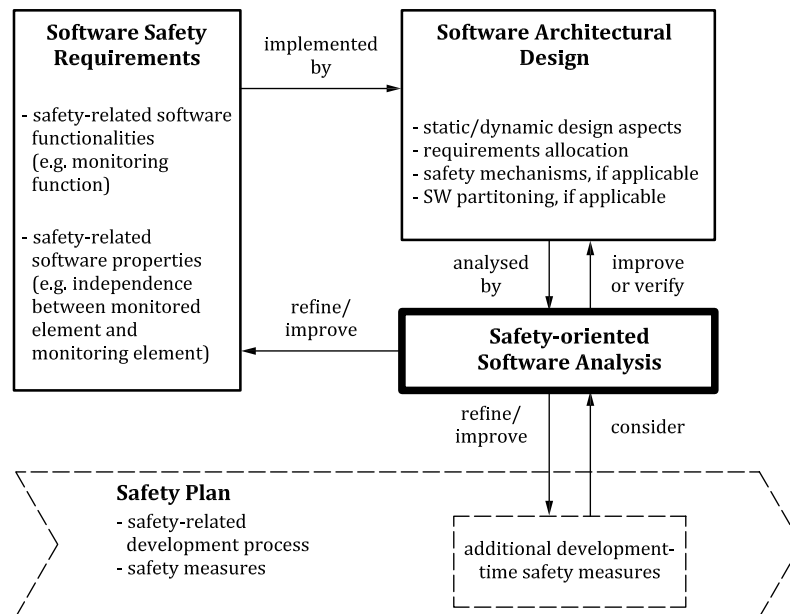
Software Safety Requirements

- safety-related software functionalities (e.g. monitoring function)

- safety-related software properties (e.g. independence between monitored element and monitoring element)

implemented by

Software Architectural Design

- static/dynamic design aspects
- requirements allocation
- safety mechanisms, if applicable
- SW partitoning, if applicable

analysed by

improve or verify

refine/ improve

Safety-oriented Software Analysis

refine/ improve

consider

Safety Plan

- safety-related development process
- safety measures

additional development-time safety measures